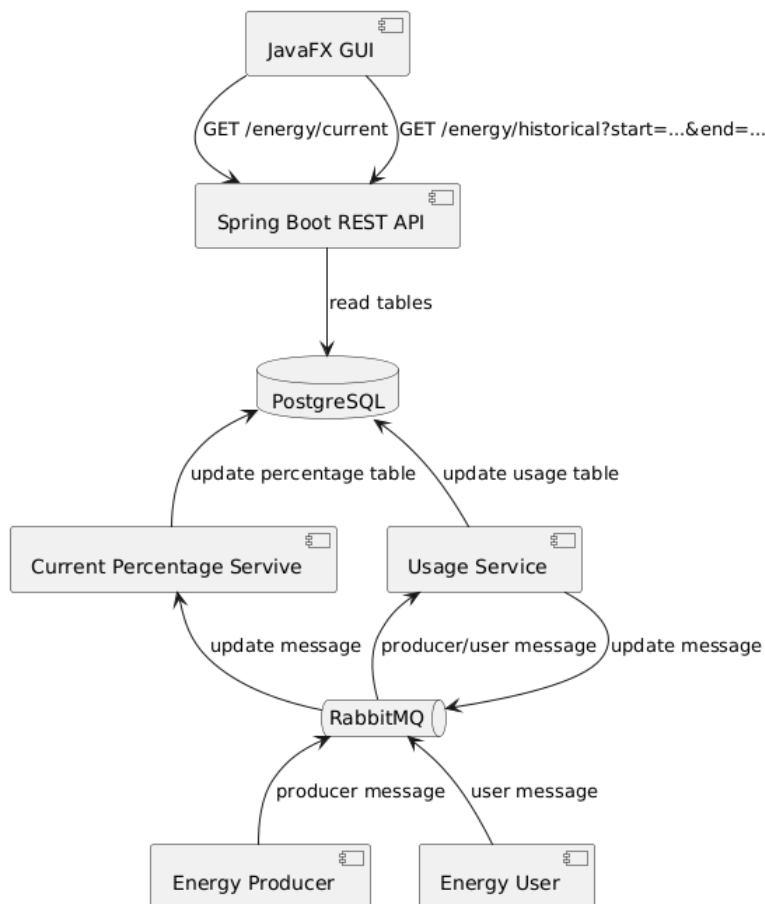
JavaFX GUI

GET /energy/current

GET /energy/historical?start=...&end=...

Spring Boot REST API

read tables

PostgreSQL

update percentage table

update usage table

Current Percentage Servive

Usage Service

update message

producer/user message

update message

RabbitMQ

producer message

user message

Energy Producer

Energy User